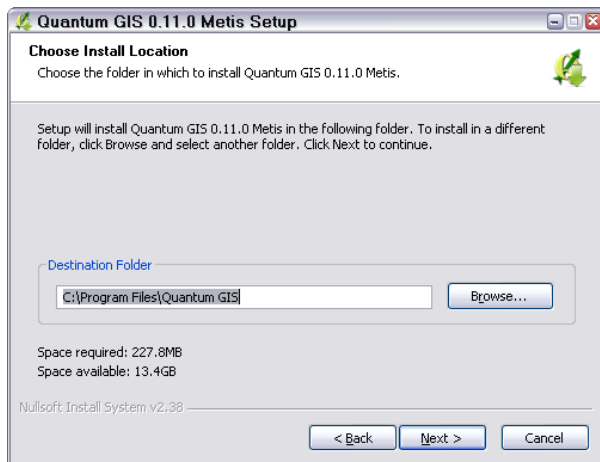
Quantum GIS 0.11.0 Metis Setup

Choose Install Location
Choose the folder in which to install Quantum GIS 0.11.0 Metis.

Setup will install Quantum GIS 0.11.0 Metis in the following folder. To install in a different folder, click Browse and select another folder. Click Next to continue.

Destination Folder

C:\Program Files\Quantum GIS

Browse...

Space required: 227.8MB
Space available: 13.4GB

Nullsoft Install System v2.38

< Back

Next >

Cancel